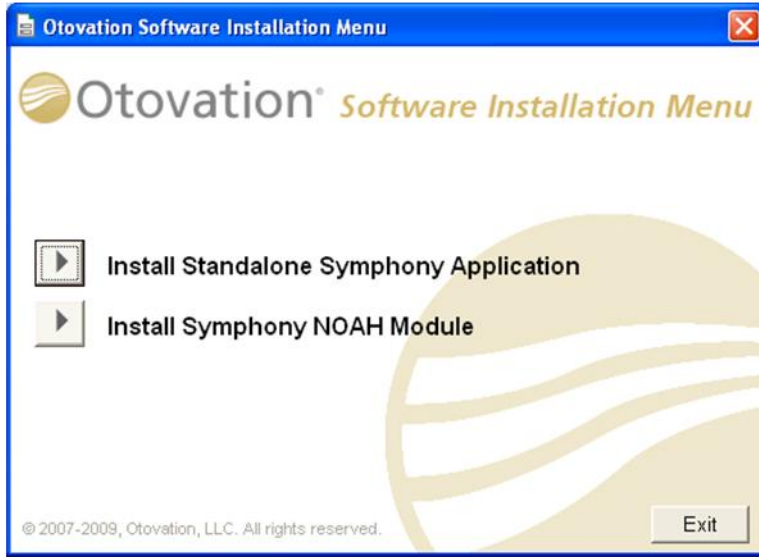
Otovation Software Installation Menu

Otovation® Software Installation Menu

Install Standalone Symphony Application

Install Symphony NOAH Module

© 2007-2009, Otovation, LLC. All rights reserved.

Exit